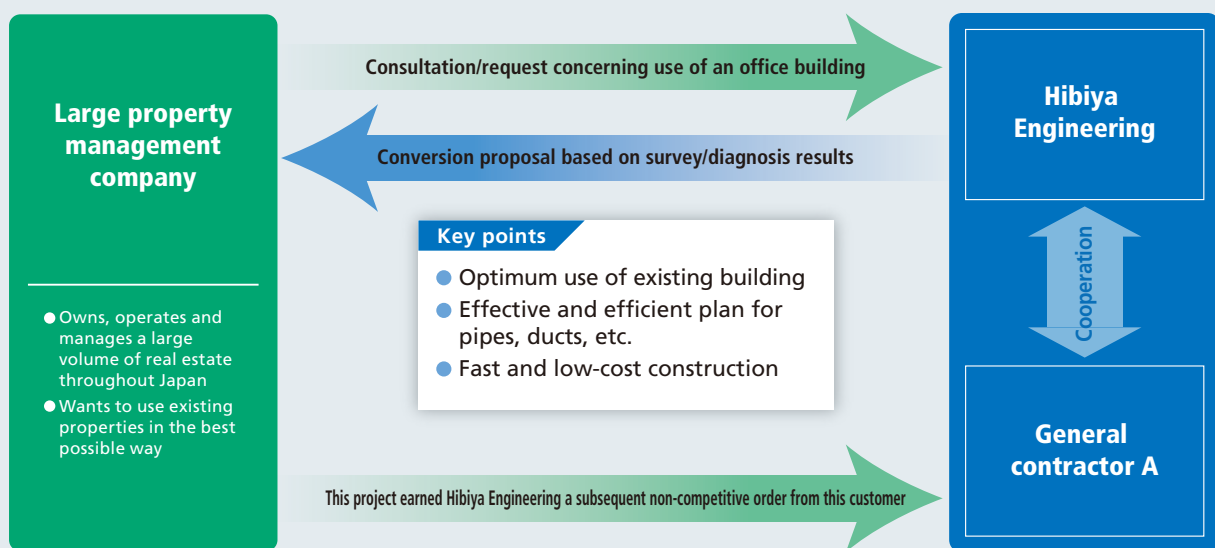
Large property management company

● Owns, operates and manages a large volume of real estate throughout Japan
● Wants to use existing properties in the best possible way

Consultation/request concerning use of an office building

Conversion proposal based on survey/diagnosis results

Key points
● Optimum use of existing building
● Effective and efficient plan for pipes, ducts, etc.
● Fast and low-cost construction

This project earned Hibiya Engineering a subsequent non-competitive order from this customer

Hibiya Engineering

Cooperation

General contractor A